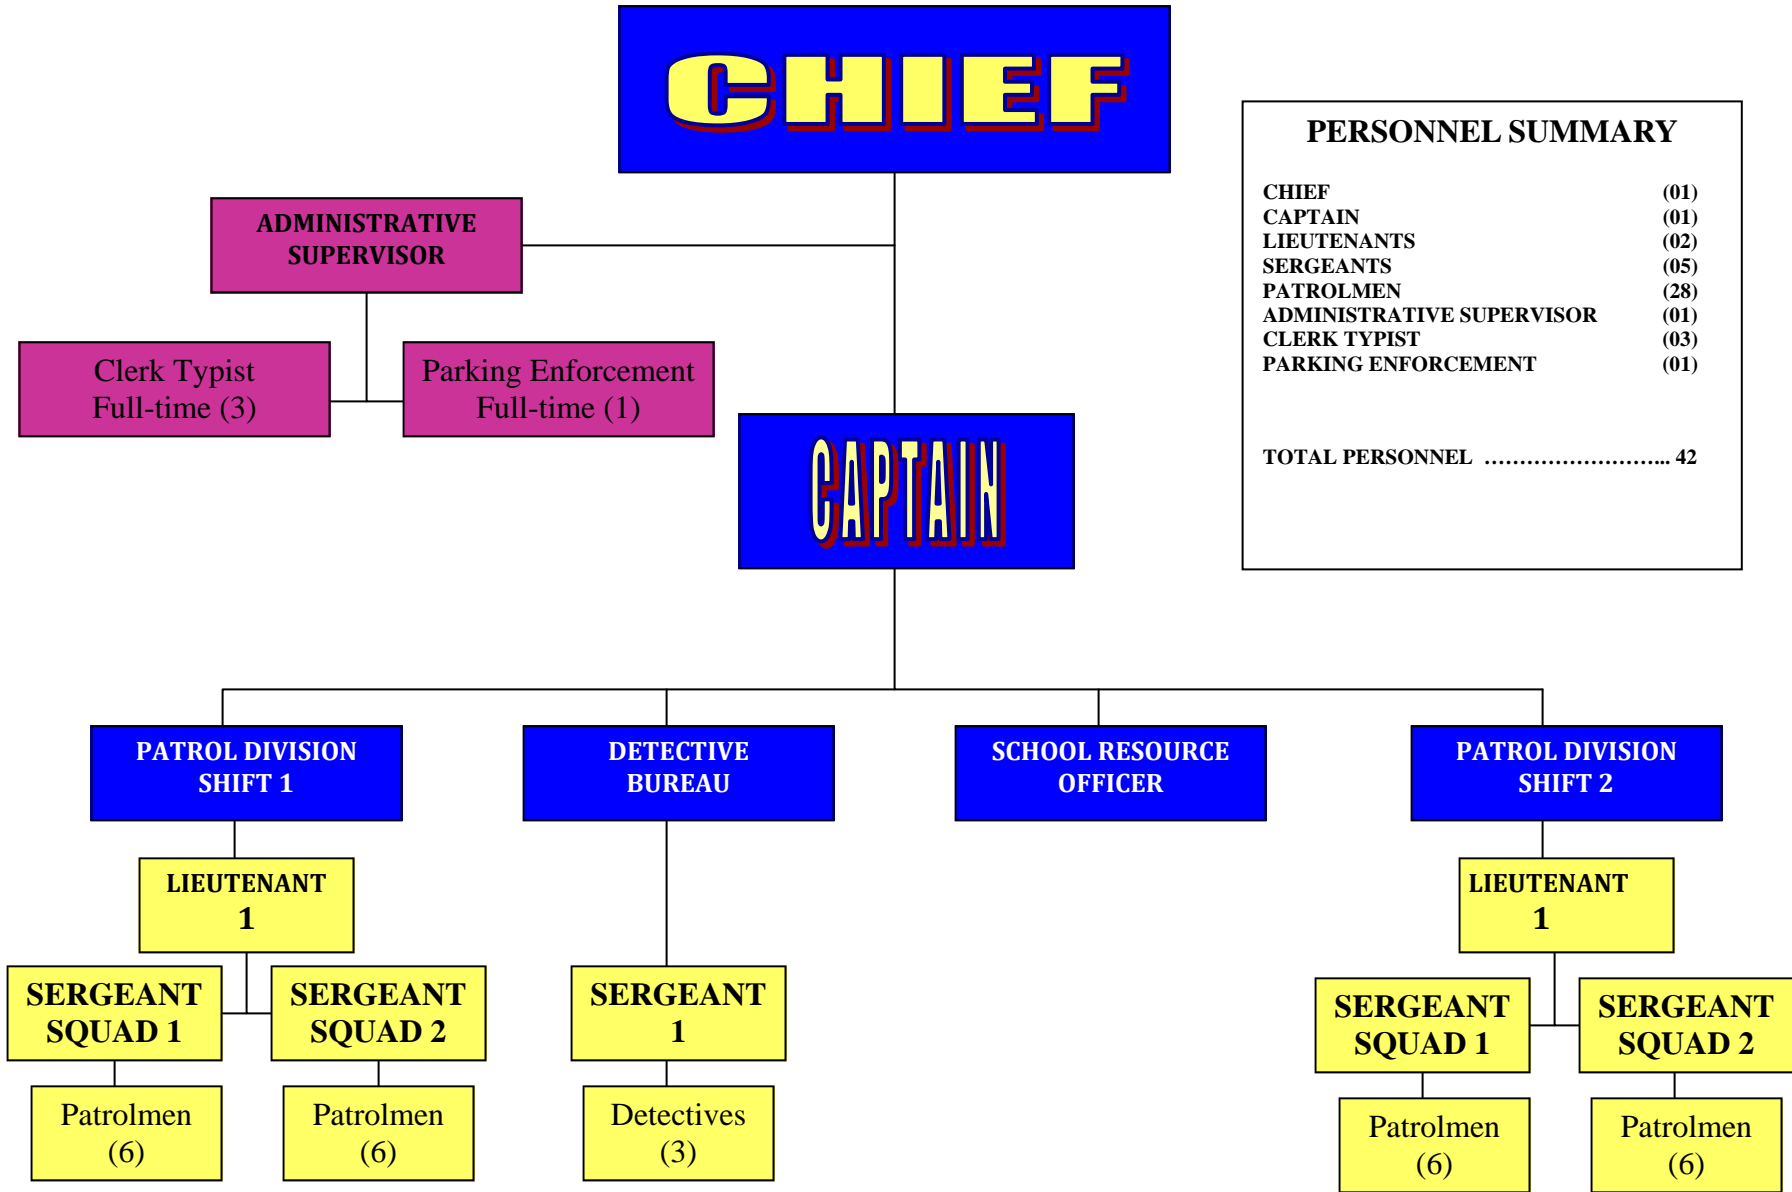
CHIEF

ADMINISTRATIVE SUPERVISOR

Clerk Typist
Full-time (3)

Parking Enforcement
Full-time (1)

CAPTAIN

PERSONNEL SUMMARY

| | |
|---|---|
| CHIEF | (01) |
| CAPTAIN | (01) |
| LIEUTENANTS | (02) |
| SERGEANTS | (05) |
| PATROLMEN | (28) |
| ADMINISTRATIVE SUPERVISOR | (01) |
| CLERK TYPIST | (03) |
| PARKING ENFORCEMENT | (01) |

TOTAL PERSONNEL ………………………. 42

PATROL DIVISION SHIFT 1

DETECTIVE BUREAU

SCHOOL RESOURCE OFFICER

PATROL DIVISION SHIFT 2

LIEUTENANT
1

SERGEANT SQUAD 1

SERGEANT SQUAD 2

Patrolmen (6)

Patrolmen (6)

SERGEANT
1

Detectives (3)

LIEUTENANT
1

SERGEANT SQUAD 1

SERGEANT SQUAD 2

Patrolmen (6)

Patrolmen (6)